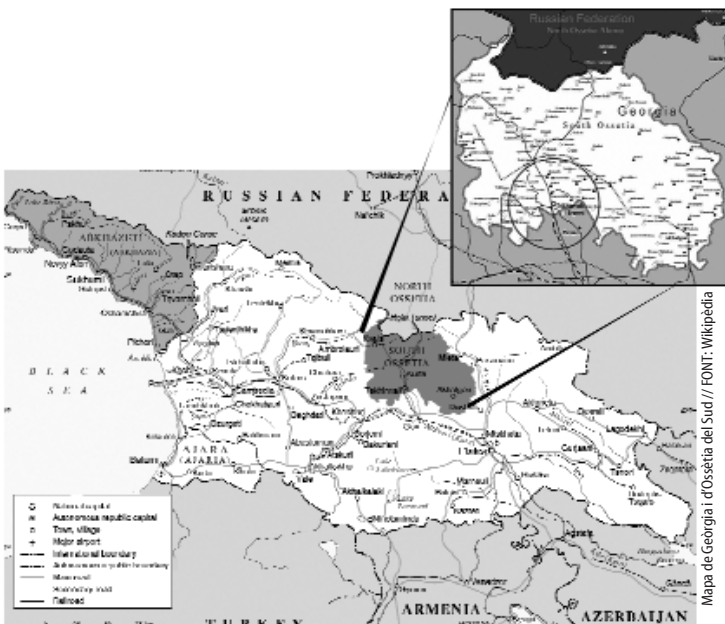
Russian Federation
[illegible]
Georgia
South Ossetia

RUSSIAN FEDERA
Nalchik
ABKHAZIA
Sukhumi
NORTH OSSETIA
SOUTH OSSETIA
Tskhinvali
BLACK SEA
Kutaisi
Batumi
AJARIA
Gori
Mtskheta
Tbilisi
Rustavi
Telavi
Lagodekhi
ARMENIA
AZERBAIJAN
TURKEY

National capital
Autonomous republic capital
Town, village
Major airport
International boundary
Autonomous republic boundary
Main road
Secondary road
Railroad

Mapa de Geòrgia i d'Ossètia del Sud // FONT: Wikipèdia